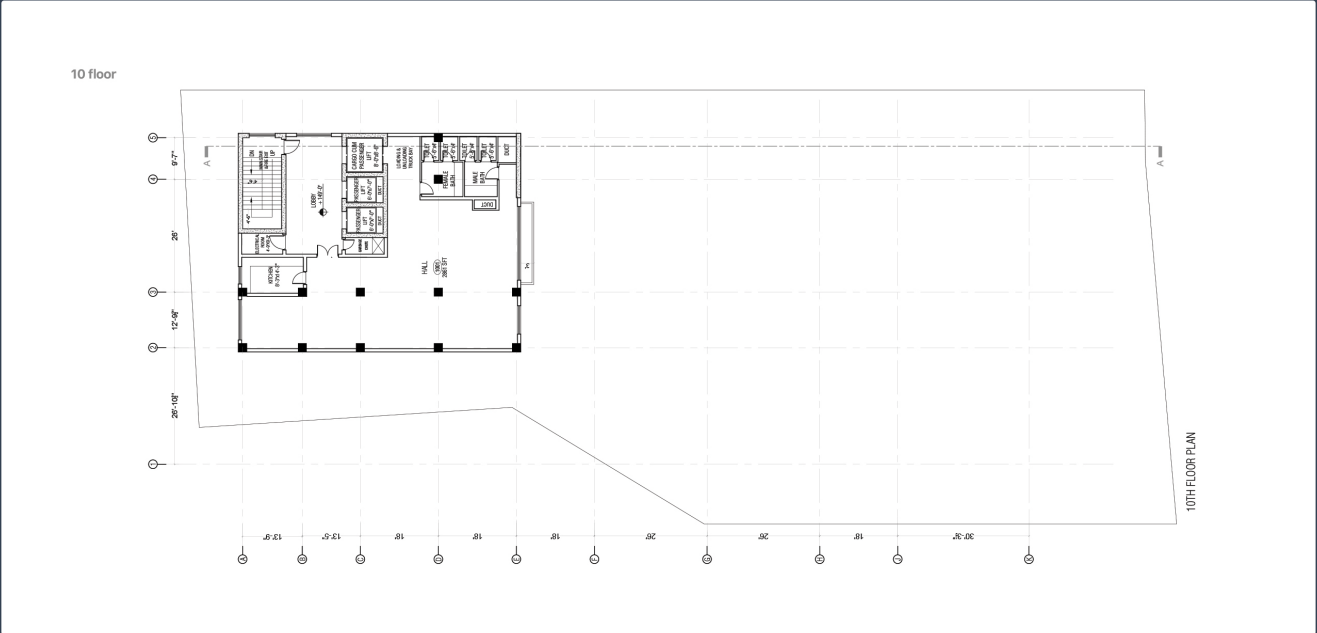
10 floor

5
4
3
2
1

9'-7"
26'
12'-9"
26'-10"

A
A

UP
LOBBY
CARGO CUM PASSENGER LIFT
PASSENGER LIFT
PASSENGER LIFT
DUCT
LOADING & UNLOADING TRUCK BAY
TOILET
TOILET
TOILET
TOILET
DUCT
FEMALE BATH
MALE BATH
DUCT
KITCHEN
HALL
ELECTRICAL ROOM

13'-9"
13'-5"
18'
18'
18'
26'
26'
18'
30'-3"

A
B
C
D
E
F
G
H
I
K

10TH FLOOR PLAN